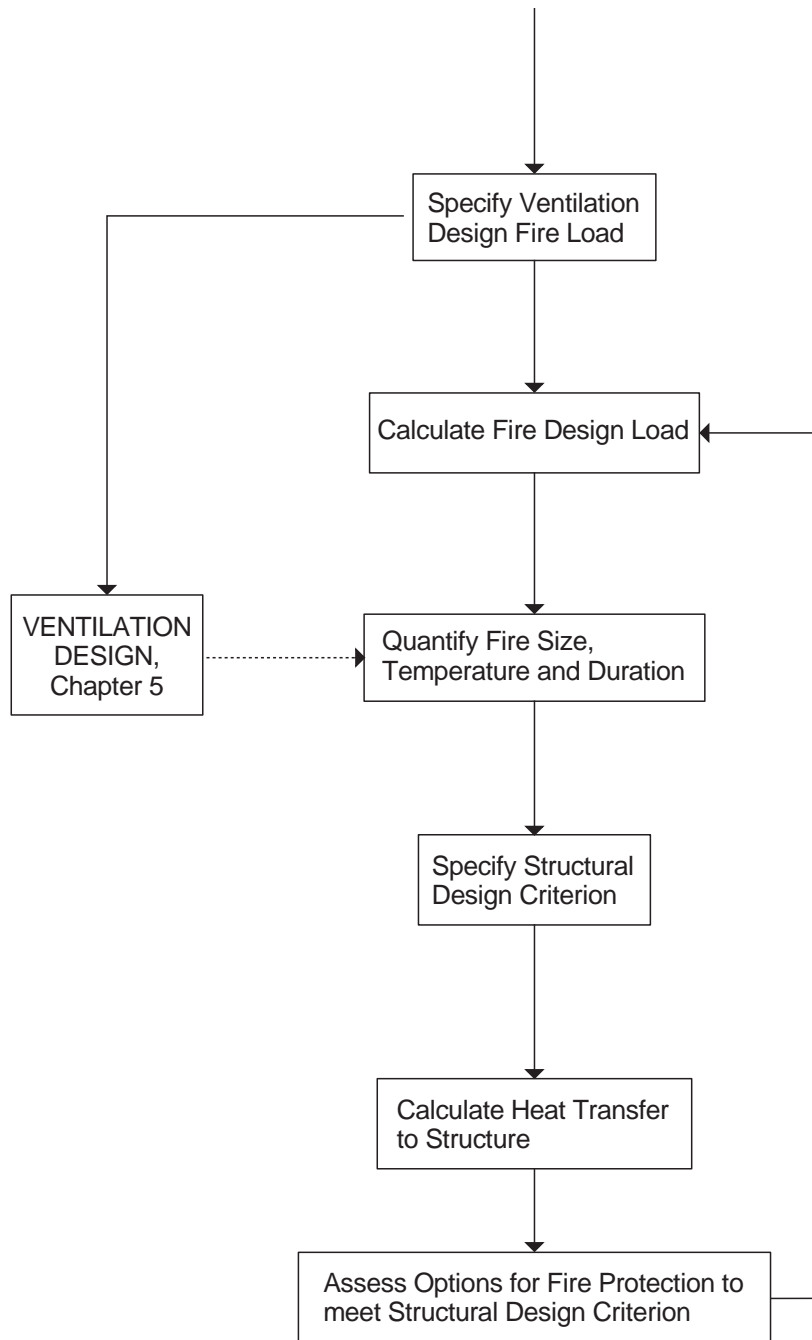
Specify Ventilation Design Fire Load

Calculate Fire Design Load

VENTILATION DESIGN, Chapter 5

Quantify Fire Size, Temperature and Duration

Specify Structural Design Criterion

Calculate Heat Transfer to Structure

Assess Options for Fire Protection to meet Structural Design Criterion